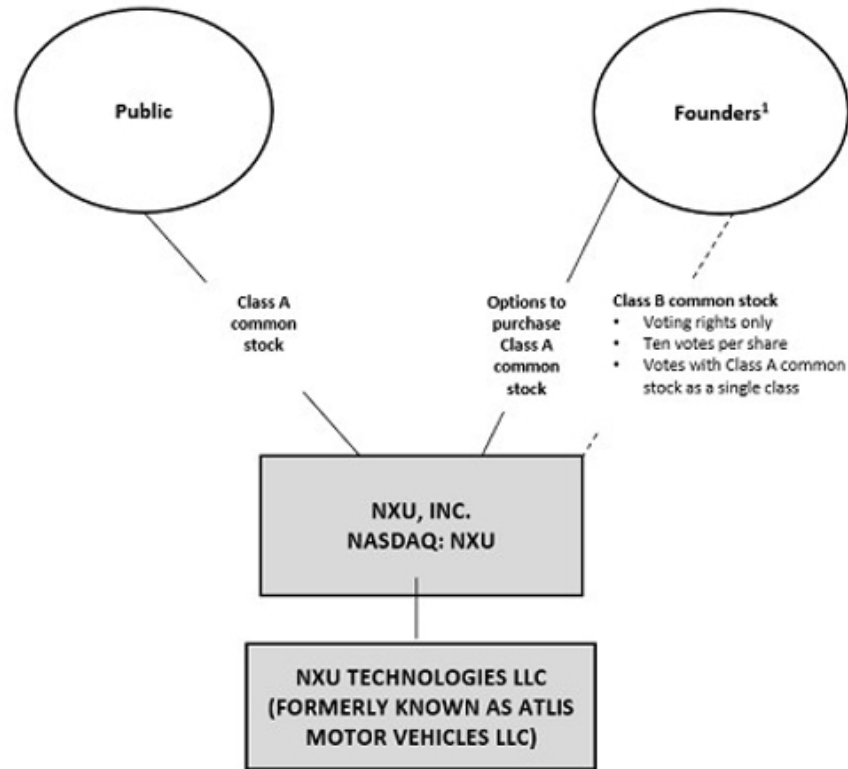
Public

Founders$^1$

Class A common stock

Options to purchase Class A common stock

Class B common stock
- Voting rights only
- Ten votes per share
- Votes with Class A common stock as a single class

NXU, INC.
NASDAQ: NXU

NXU TECHNOLOGIES LLC
(FORMERLY KNOWN AS ATLIS MOTOR VEHICLES LLC)